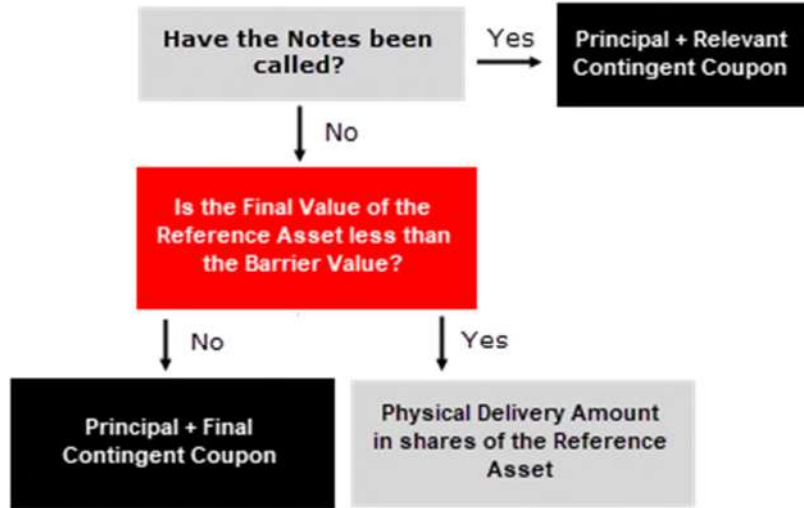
Have the Notes been called?

Yes

Principal + Relevant Contingent Coupon

No

Is the Final Value of the Reference Asset less than the Barrier Value?

No

Yes

Principal + Final Contingent Coupon

Physical Delivery Amount in shares of the Reference Asset